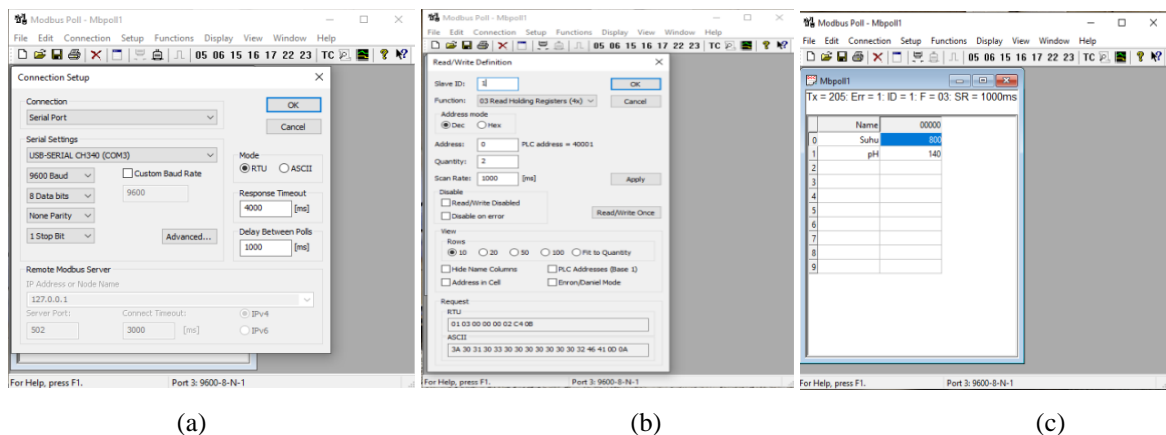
Modbus Poll - Mbpoll1
File Edit Connection Setup Functions Display View Window Help
05 06 15 16 17 22 23 TC

Connection Setup
Connection
Serial Port
OK
Cancel
Serial Settings
USB-SERIAL CH340 (COM3)
Mode
RTU ASCII
9600 Baud
Custom Baud Rate
9600
8 Data bits
Response Timeout
4000 [ms]
None Parity
1 Stop Bit
Advanced...
Delay Between Polls
1000 [ms]
Remote Modbus Server
IP Address or Node Name
127.0.0.1
Server Port: Connect Timeout:
502 3000 [ms]
IPv4
IPv6
For Help, press F1. Port 3: 9600-8-N-1

(a)

Modbus Poll - Mbpoll1
File Edit Connection Setup Functions Display View Window Help
05 06 15 16 17 22 23 TC

Read/Write Definition
Slave ID: 1
OK
Function: 03 Read Holding Registers (4x)
Cancel
Address mode
Dec Hex
Address: 0 PLC address = 40001
Quantity: 2
Scan Rate: 1000 [ms]
Apply
Disable
Read/Write Disabled
Disable on error
Read/Write Once
View
Rows
10 20 50 100 Fit to Quantity
Hide Name Columns
PLC Addresses (Base 1)
Address in Cell
Enron/Daniel Mode
Request
RTU
01 03 00 00 00 02 C4 0B
ASCII
3A 30 31 30 33 30 30 30 30 30 30 30 32 46 41 0D 0A
For Help, press F1. Port 3: 9600-8-N-1

(b)

Modbus Poll - Mbpoll1
File Edit Connection Setup Functions Display View Window Help
05 06 15 16 17 22 23 TC

Mbpoll1
Tx = 205: Err = 1: ID = 1: F = 03: SR = 1000ms

| | Name | 00000 |
|---|---|---|
| 0 | Suhu | 800 |
| 1 | pH | 140 |
| 2 | | |
| 3 | | |
| 4 | | |
| 5 | | |
| 6 | | |
| 7 | | |
| 8 | | |
| 9 | | |

For Help, press F1. Port 3: 9600-8-N-1

(c)